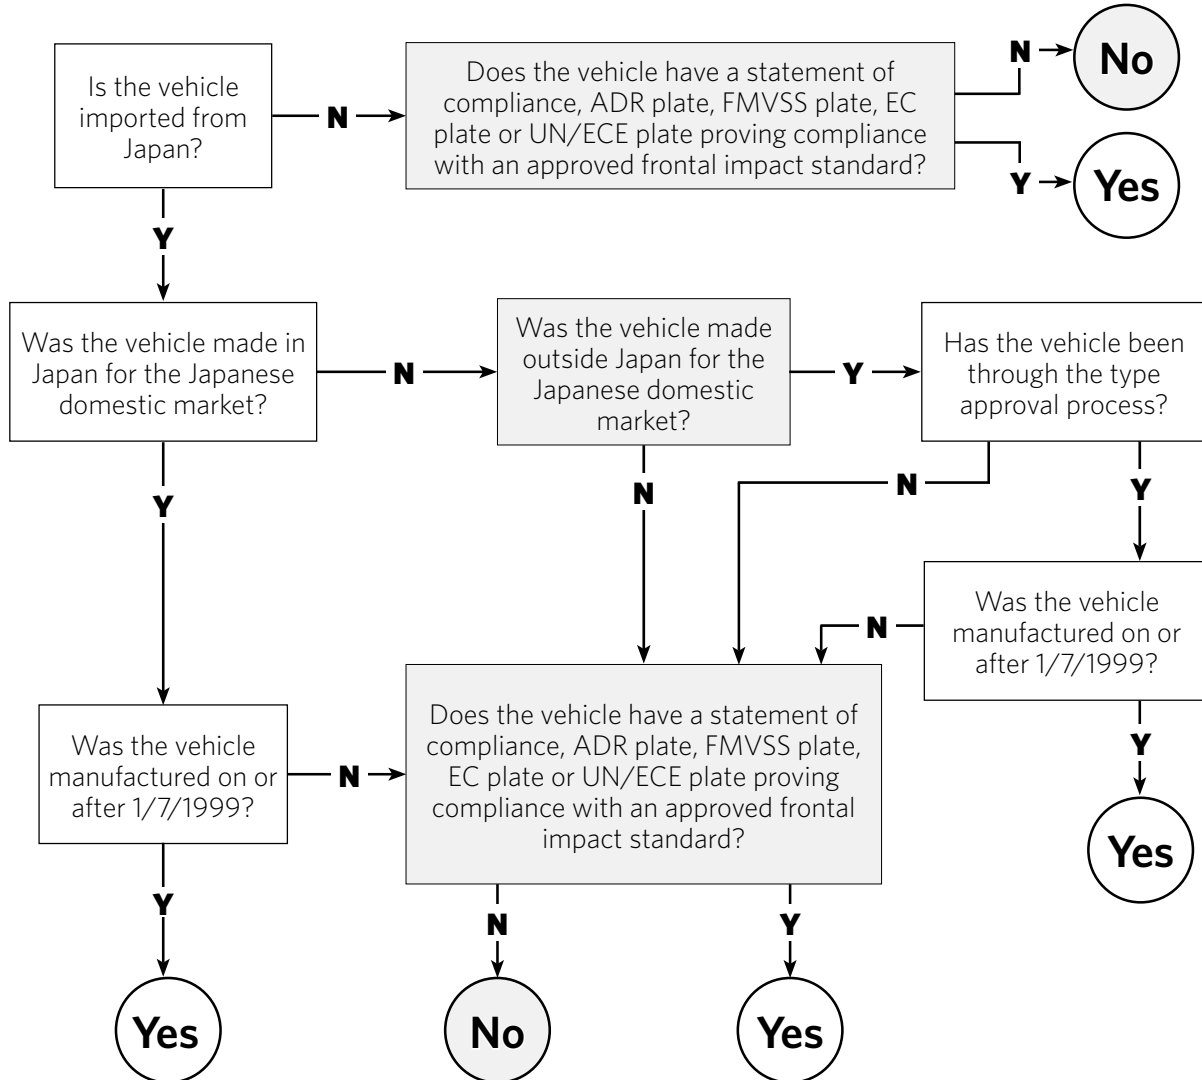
Is the vehicle imported from Japan?

N

Does the vehicle have a statement of compliance, ADR plate, FMVSS plate, EC plate or UN/ECE plate proving compliance with an approved frontal impact standard?

N

No

Y

Yes

Y

Was the vehicle made in Japan for the Japanese domestic market?

N

Was the vehicle made outside Japan for the Japanese domestic market?

Y

Has the vehicle been through the type approval process?

N

N

Y

Y

Was the vehicle manufactured on or after 1/7/1999?

N

Y

Yes

Was the vehicle manufactured on or after 1/7/1999?

N

Does the vehicle have a statement of compliance, ADR plate, FMVSS plate, EC plate or UN/ECE plate proving compliance with an approved frontal impact standard?

Y

Yes

N

No

Y

Yes